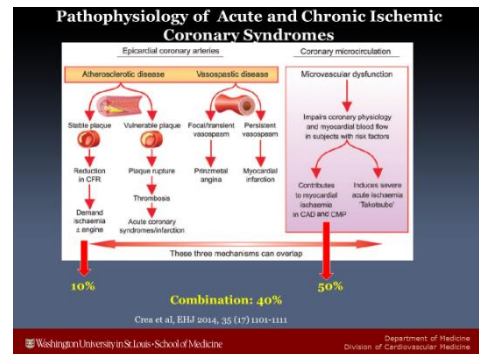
Pathophysiology of Acute and Chronic Ischemic Coronary Syndromes

Epicardial coronary arteries

Coronary microcirculation

Atherosclerotic disease

Vasospastic disease

Microvascular dysfunction

Stable plaque

Vulnerable plaque

Focal/transient vasospasm

Persistent vasospasm

Impairs coronary physiology and myocardial blood flow in subjects with risk factors

Reduction in CFR

Plaque rupture

Prinzmetal angina

Myocardial infarction

Thrombosis

Demand ischaemia ± angina

Acute coronary syndromes/infarction

Contributes to myocardial ischaemia in CAD and CMP

Induces severe acute ischaemia 'Takotsubo'

These three mechanisms can overlap

10%

50%

Combination: 40%

Crea et al, EHJ 2014, 35 (17) 1101-1111

Washington University in St. Louis • School of Medicine

Department of Medicine
Division of Cardiovascular Medicine